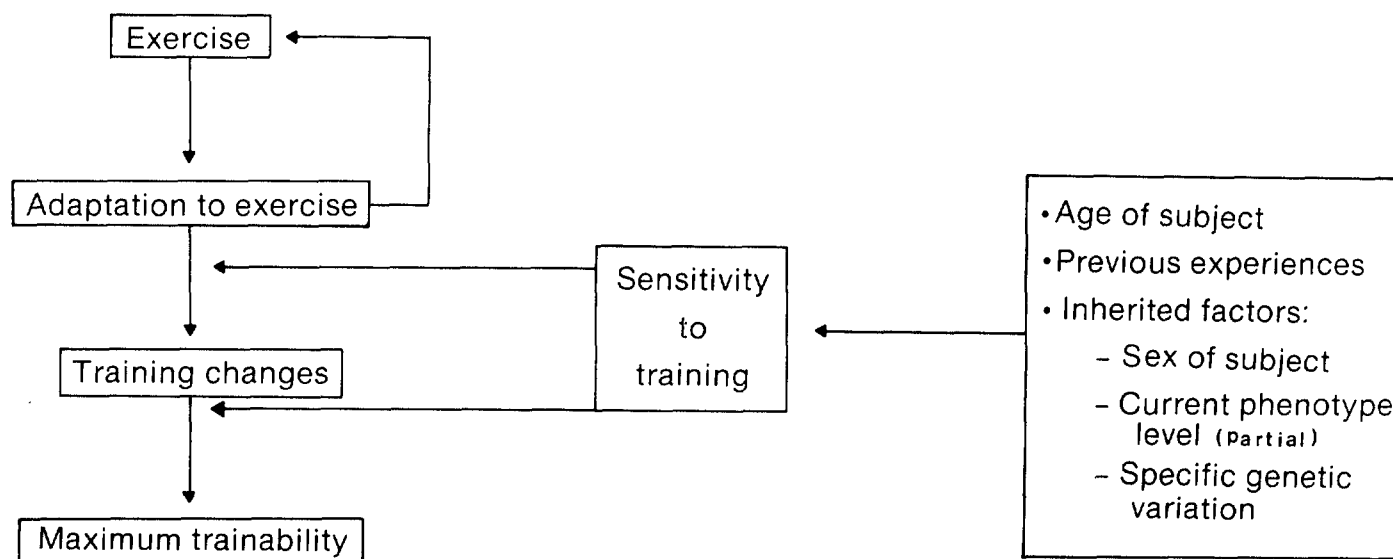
Exercise

Adaptation to exercise

Training changes

Maximum trainability

Sensitivity to training

• Age of subject
• Previous experiences
• Inherited factors:
– Sex of subject
– Current phenotype level (Partial)
– Specific genetic variation